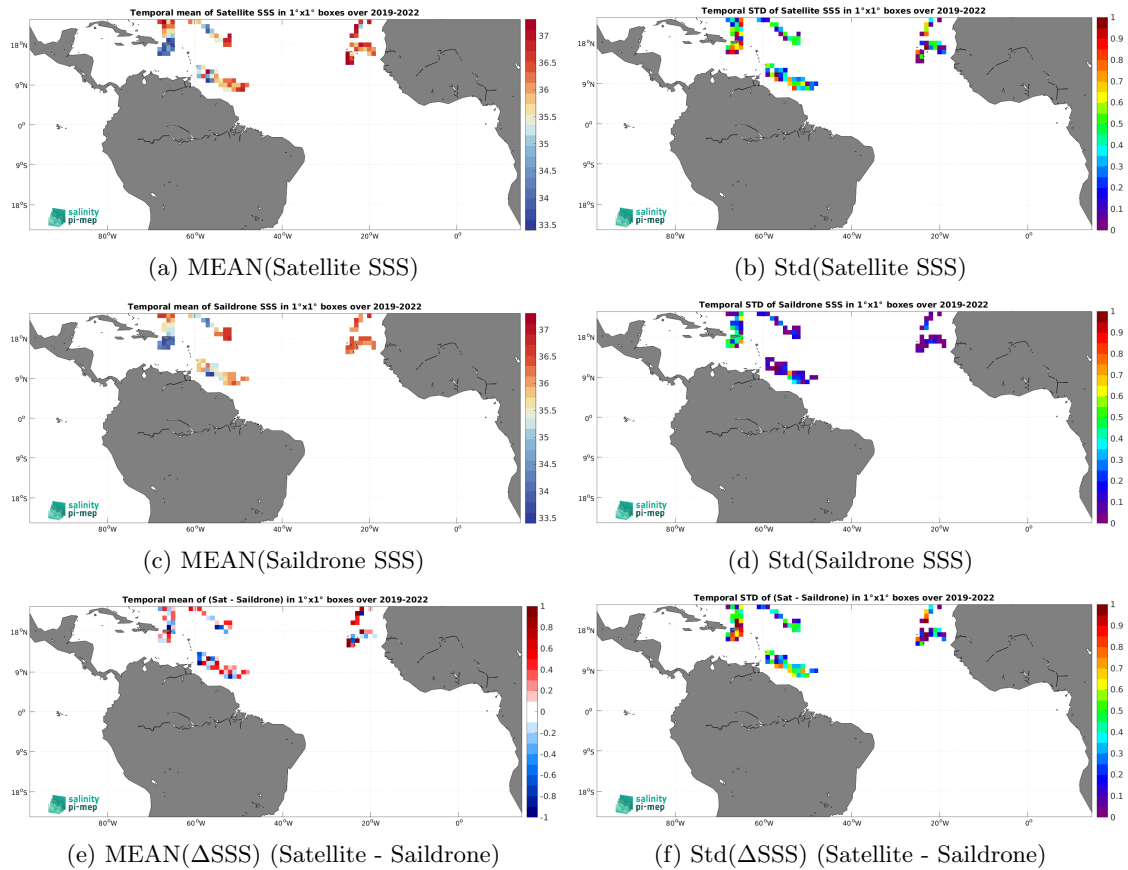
Temporal mean of Satellite SSS in 1°x1° boxes over 2019-2022

18°N
9°N
0°
9°S
18°S
80°W 60°W 40°W 20°W 0°

37
36.5
36
35.5
35
34.5
34
33.5

salinity pi-mep

(a) MEAN(Satellite SSS)

Temporal STD of Satellite SSS in 1°x1° boxes over 2019-2022

18°N
9°N
0°
9°S
18°S
80°W 60°W 40°W 20°W 0°

1
0.9
0.8
0.7
0.6
0.5
0.4
0.3
0.2
0.1
0

(b) Std(Satellite SSS)

Temporal mean of Saildrone SSS in 1°x1° boxes over 2019-2022

18°N
9°N
0°
9°S
18°S
80°W 60°W 40°W 20°W 0°

37
36.5
36
35.5
35
34.5
34
33.5

salinity pi-mep

(c) MEAN(Saildrone SSS)

Temporal STD of Saildrone SSS in 1°x1° boxes over 2019-2022

18°N
9°N
0°
9°S
18°S
80°W 60°W 40°W 20°W 0°

1
0.9
0.8
0.7
0.6
0.5
0.4
0.3
0.2
0.1
0

(d) Std(Saildrone SSS)

Temporal mean of (Sat - Saildrone) in 1°x1° boxes over 2019-2022

18°N
9°N
0°
9°S
18°S
80°W 60°W 40°W 20°W 0°

1
0.8
0.6
0.4
0.2
0
-0.2
-0.4
-0.6
-0.8
-1

salinity pi-mep

(e) MEAN($\Delta$SSS) (Satellite - Saildrone)

Temporal STD of (Sat - Saildrone) in 1°x1° boxes over 2019-2022

18°N
9°N
0°
9°S
18°S
80°W 60°W 40°W 20°W 0°

1
0.9
0.8
0.7
0.6
0.5
0.4
0.3
0.2
0.1
0

(f) Std($\Delta$SSS) (Satellite - Saildrone)